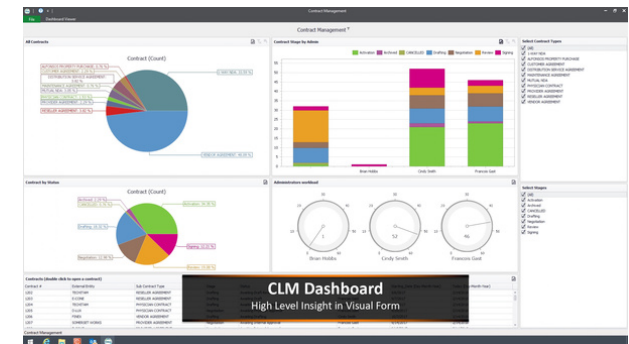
Contract Management

File Dashboard Viewer

Contract Management

All Contracts

Contract (Count)

AUTHORIZED PROPERTY PURCHASE
CUSTOMER AGREEMENT
DISTRIBUTION SERVICE AGREEMENT
MAINTENANCE AGREEMENT
MUTUAL NDA
PHYSICIAN CONTRACT
PROVIDER AGREEMENT
RESELLER AGREEMENT
VENDOR AGREEMENT

Contract Stage by Admin

Activation Archived CANCELLED Drafting Negotiation Review Signing

Brian Hobbs Cindy Smith Francois Gait

Select Contract Types

(All)
1 WAY NDA
AUTHORIZED PROPERTY PURCHASE
CUSTOMER AGREEMENT
DISTRIBUTION SERVICE AGREEMENT
MAINTENANCE AGREEMENT
MUTUAL NDA
PHYSICIAN CONTRACT
PROVIDER AGREEMENT
RESELLER AGREEMENT
VENDOR AGREEMENT

Contract by Status

Archived
Activation
Drafting
Negotiation
Signing

Administrator workload

Brian Hobbs Cindy Smith Francois Gait

Select Stages

(All)
Activation
Archived
CANCELLED
Drafting
Negotiation
Review
Signing

Contracts (double click to open a contract)

| Contract # | Internal Entity | Sub Contract Type |
|---|---|---|
| 1203 | TECHSTAR | RESELLER AGREEMENT |
| 1202 | ECOSINE | RESELLER AGREEMENT |
| 1204 | TECHSTAR | PHYSICIAN CONTRACT |
| 1205 | Ecosill | PHYSICIAN CONTRACT |
| 1206 | TIMEX | VENDOR AGREEMENT |
| 1207 | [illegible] | PROVIDER AGREEMENT |

CLM Dashboard
High Level Insight in Visual Form

Contract Management